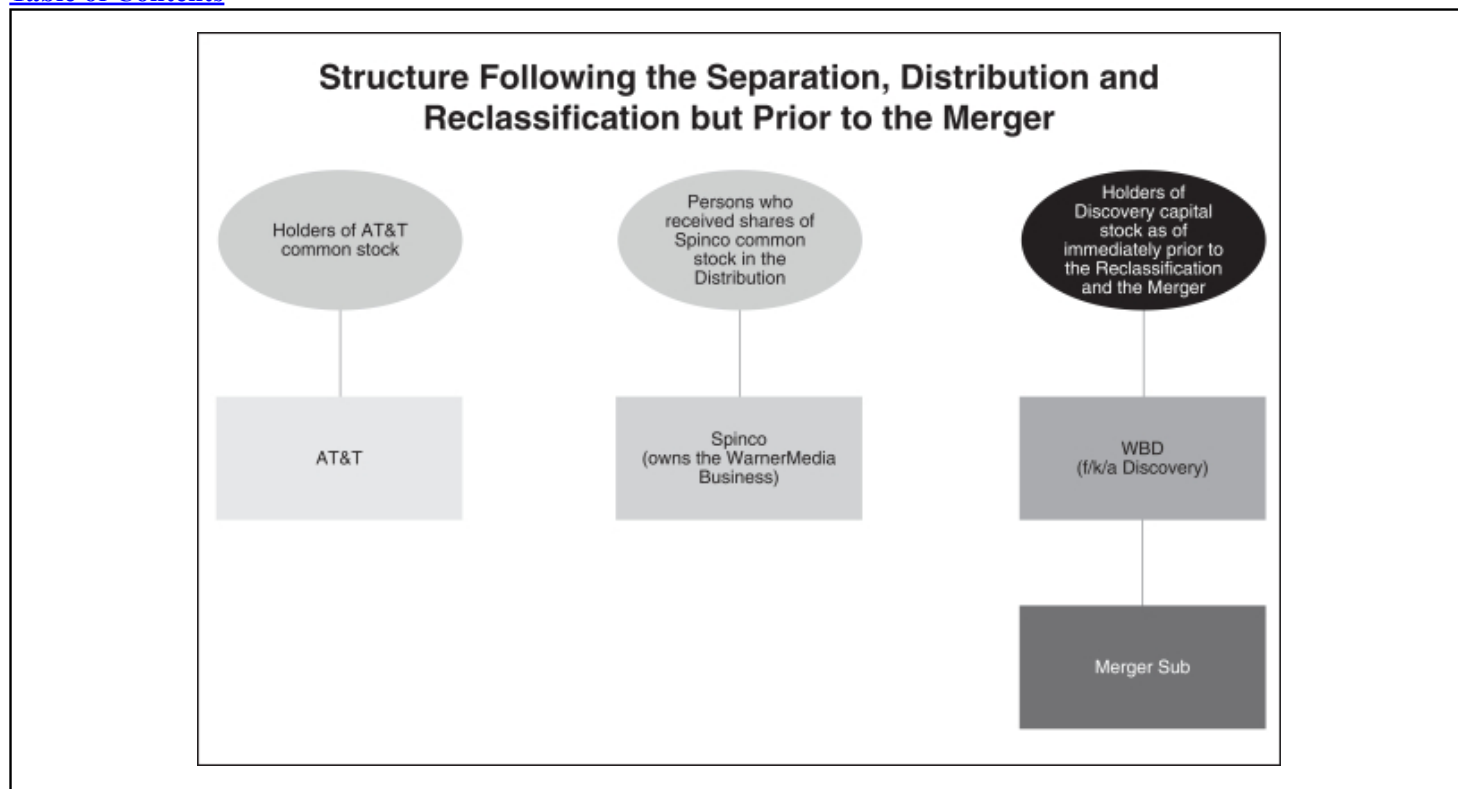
Table of Contents

Structure Following the Separation, Distribution and Reclassification but Prior to the Merger

Holders of AT&T common stock

Persons who received shares of Spinco common stock in the Distribution

Holders of Discovery capital stock as of immediately prior to the Reclassification and the Merger

AT&T

Spinco (owns the WarnerMedia Business)

WBD (f/k/a Discovery)

Merger Sub